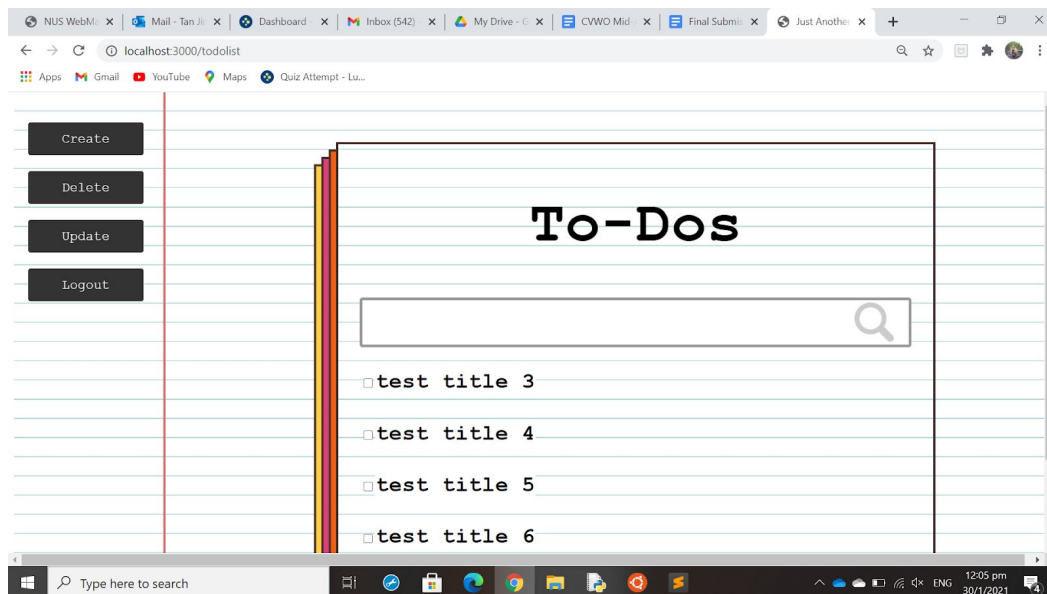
NUS WebM ×
Mail - Tan Ji ×
Dashboard ×
Inbox (542) ×
My Drive - G ×
CVWO Mid ×
Final Submis ×
Just Another ×
+

localhost:3000/todolist

Apps Gmail YouTube Maps Quiz Attempt - Lu...

Create

Delete

Update

Logout

To-Dos

test title 3

test title 4

test title 5

test title 6

Type here to search

ENG 12:05 pm 30/1/2021